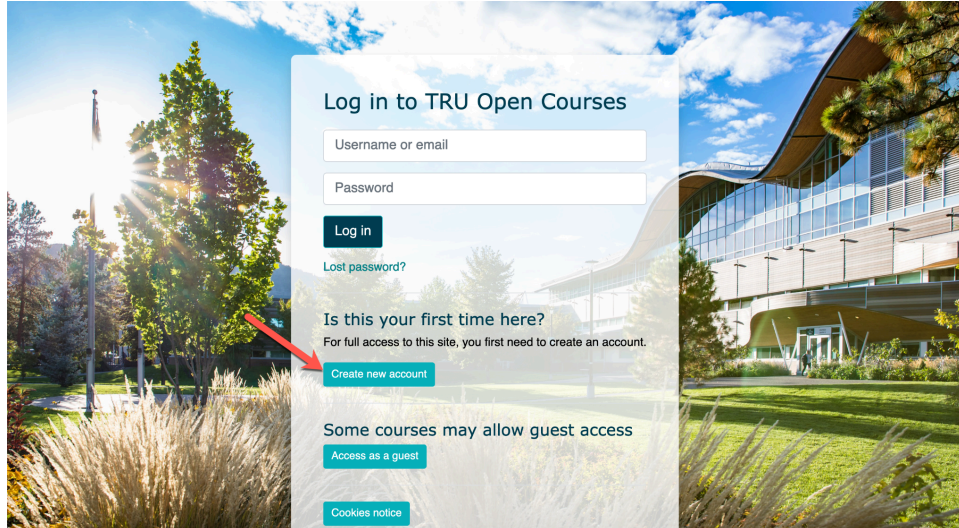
Log in to TRU Open Courses

Username or email

Password

Log in

Lost password?

Is this your first time here?

For full access to this site, you first need to create an account.

Create new account

Some courses may allow guest access

Access as a guest

Cookies notice